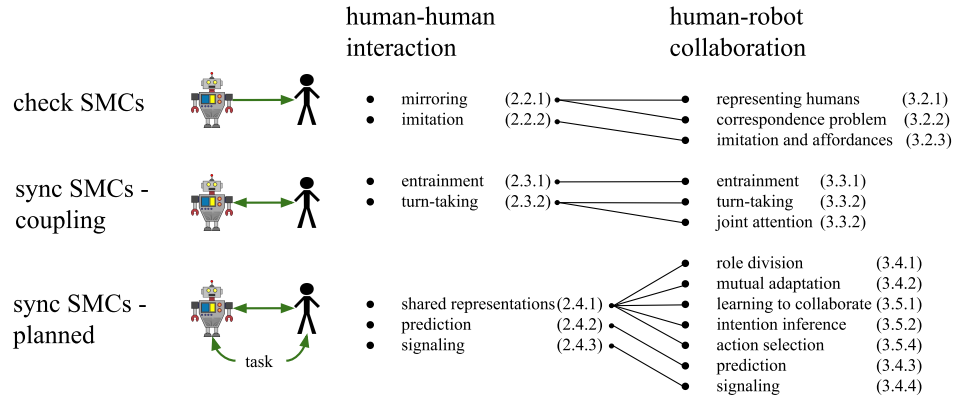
human-human interaction

human-robot collaboration

check SMCs

mirroring (2.2.1)
imitation (2.2.2)

representing humans (3.2.1)
correspondence problem (3.2.2)
imitation and affordances (3.2.3)

sync SMCs - coupling

entrainment (2.3.1)
turn-taking (2.3.2)

entrainment (3.3.1)
turn-taking (3.3.2)
joint attention (3.3.2)

sync SMCs - planned

task

shared representations (2.4.1)
prediction (2.4.2)
signaling (2.4.3)

role division (3.4.1)
mutual adaptation (3.4.2)
learning to collaborate (3.5.1)
intention inference (3.5.2)
action selection (3.5.4)
prediction (3.4.3)
signaling (3.4.4)